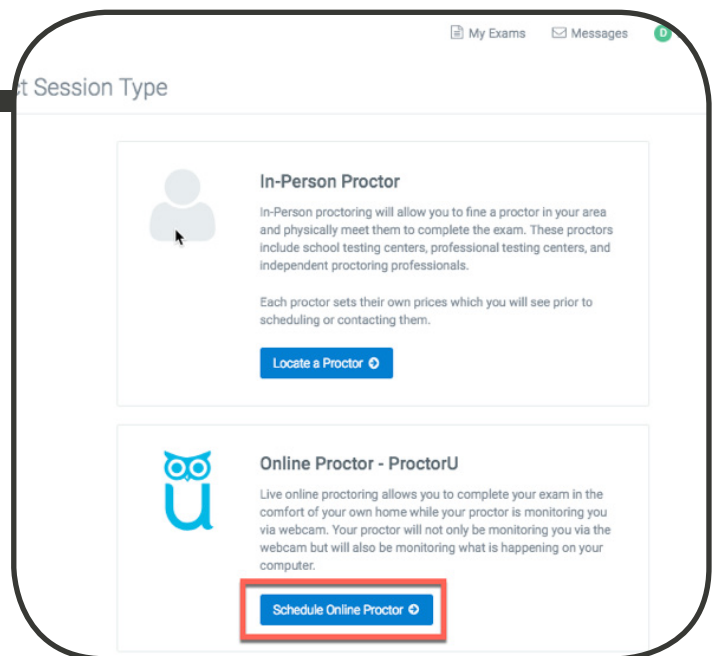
My Exams Messages D

t Session Type

In-Person Proctor

In-Person proctoring will allow you to fine a proctor in your area and physically meet them to complete the exam. These proctors include school testing centers, professional testing centers, and independent proctoring professionals.

Each proctor sets their own prices which you will see prior to scheduling or contacting them.

Locate a Proctor

Online Proctor - ProctorU

Live online proctoring allows you to complete your exam in the comfort of your own home while your proctor is monitoring you via webcam. Your proctor will not only be monitoring you via the webcam but will also be monitoring what is happening on your computer.

Schedule Online Proctor